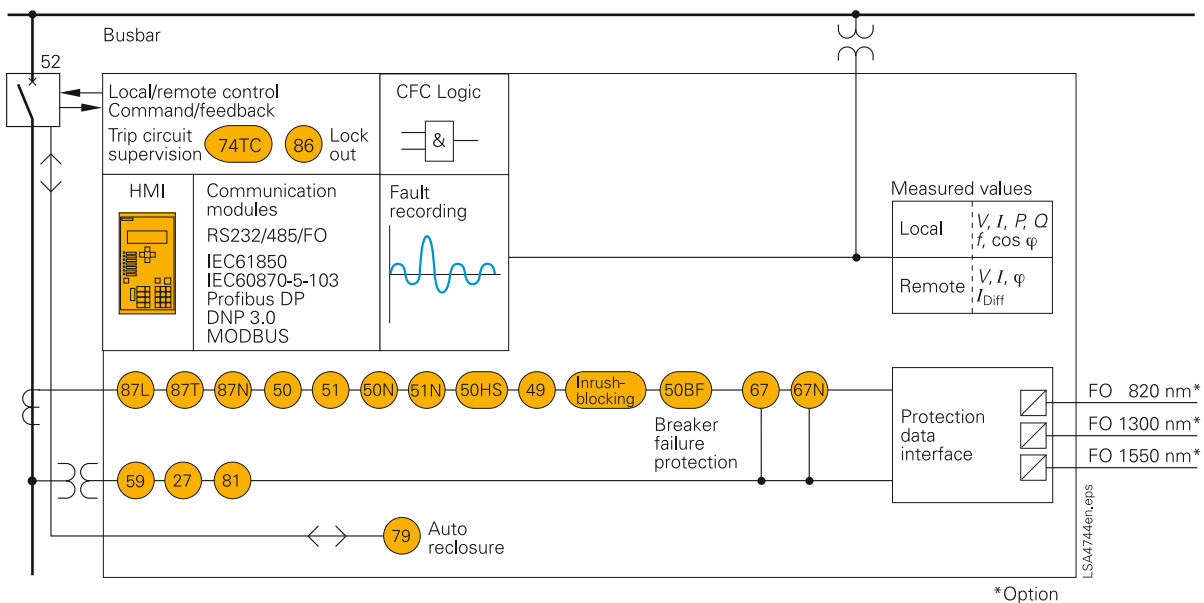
Busbar

52

Local/remote control
Command/feedback

Trip circuit supervision 74TC

86 Lock out

CFC Logic

&

HMI

Communication modules

RS232/485/FO

IEC61850
IEC60870-5-103
Profibus DP
DNP 3.0
MODBUS

Fault recording

Measured values

| Local | $V, I, P, Q$ $f$, cos $\varphi$ |
|---|---|
| Remote | $V, I, \varphi$ $I_{Diff}$ |

87L 87T 87N 50 51 50N 51N 50HS 49 Inrush-blocking 50BF 67 67N

Breaker failure protection

Protection data interface

FO 820 nm*
FO 1300 nm*
FO 1550 nm*

59 27 81

79 Auto reclosure

LSA4744en.eps

*Option